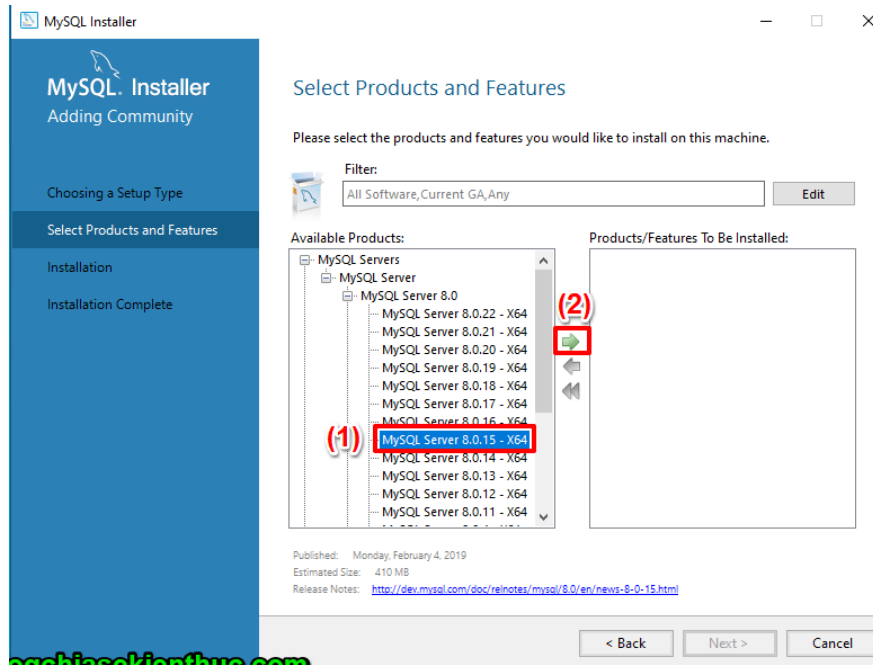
MySQL Installer

MySQL. Installer
Adding Community

Choosing a Setup Type
Select Products and Features
Installation
Installation Complete

Select Products and Features

Please select the products and features you would like to install on this machine.

Filter:
All Software,Current GA,Any
Edit

Available Products:
MySQL Servers
MySQL Server
MySQL Server 8.0
MySQL Server 8.0.22 - X64
MySQL Server 8.0.21 - X64
MySQL Server 8.0.20 - X64
MySQL Server 8.0.19 - X64
MySQL Server 8.0.18 - X64
MySQL Server 8.0.17 - X64
MySQL Server 8.0.16 - X64
(1)
MySQL Server 8.0.15 - X64
MySQL Server 8.0.14 - X64
MySQL Server 8.0.13 - X64
MySQL Server 8.0.12 - X64
MySQL Server 8.0.11 - X64
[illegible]

(2)

Products/Features To Be Installed:

Published: Monday, February 4, 2019
Estimated Size: 410 MB
Release Notes: http://dev.mysql.com/doc/relnotes/mysql/8.0/en/news-8-0-15.html

< Back
Next >
Cancel

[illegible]